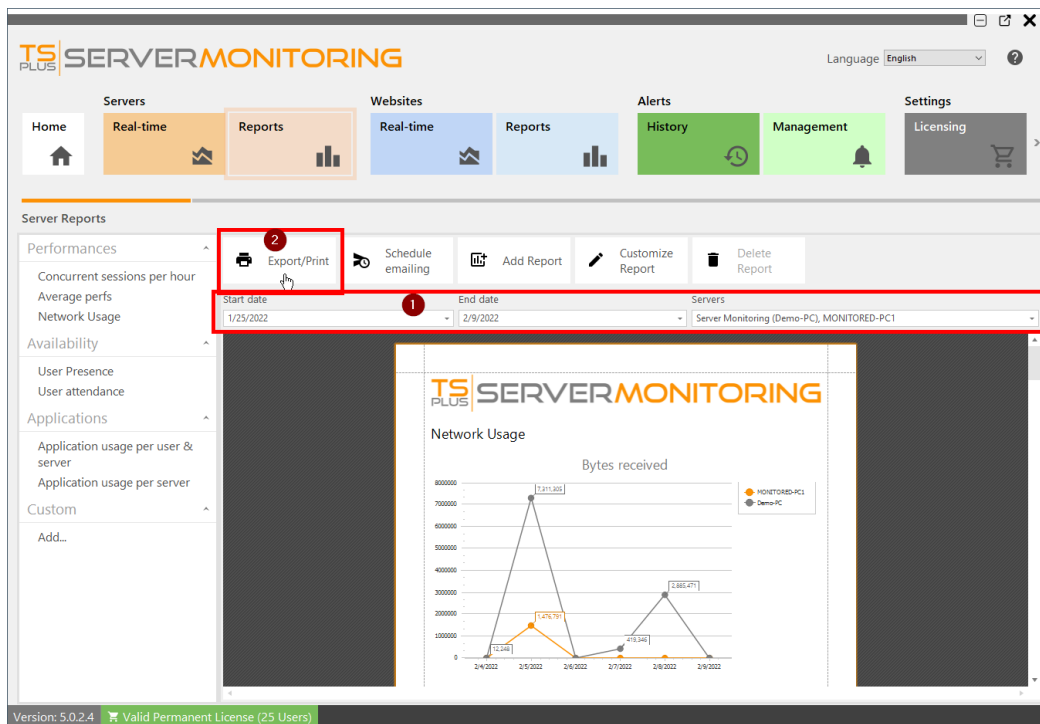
TS PLUS SERVERMONITORING

Language English

Home

Servers
Real-time
Reports

Websites
Real-time
Reports

Alerts
History
Management

Settings
Licensing

Server Reports

Performances
Concurrent sessions per hour
Average perfs
Network Usage

Availability
User Presence
User attendance

Applications
Application usage per user & server
Application usage per server

Custom
Add...

2
Export/Print

Schedule emailing

Add Report

Customize Report

Delete Report

1
Start date
1/25/2022

End date
2/9/2022

Servers
Server Monitoring (Demo-PC), MONITORED-PC1

TS PLUS SERVERMONITORING

Network Usage

Bytes received

8000000
7000000
6000000
5000000
4000000
3000000
2000000
1000000
0

7,311,305
1,476,791
12,348
419,346
2,885,471

2/4/2022
2/5/2022
2/6/2022
2/7/2022
2/8/2022
2/9/2022

MONITORED-PC1
Demo-PC

Version: 5.0.2.4
Valid Permanent License (25 Users)